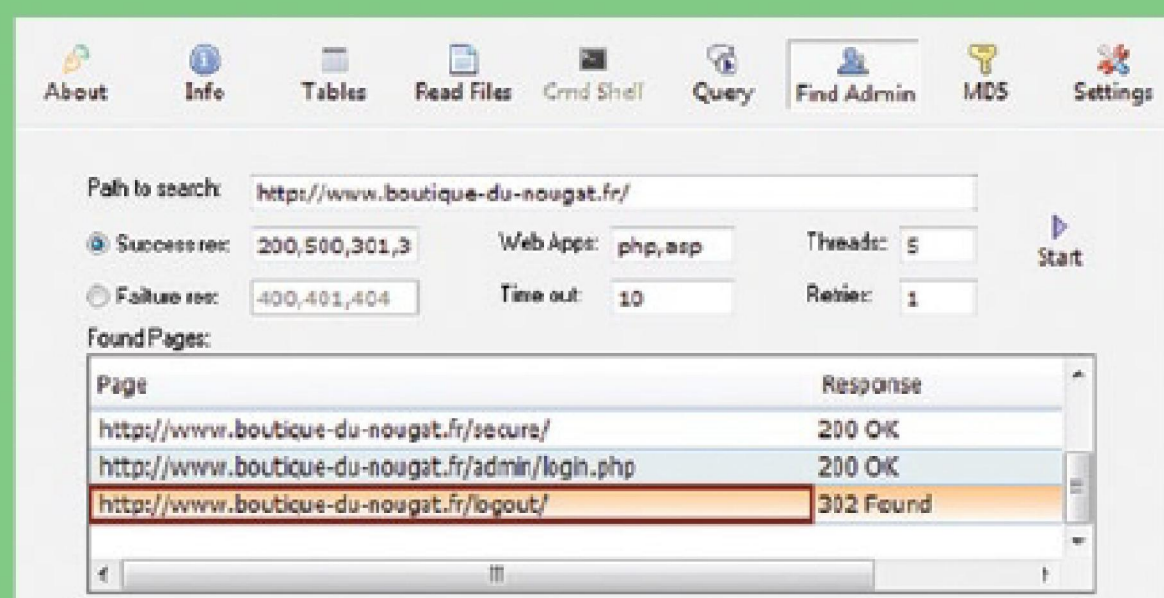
About Info Tables Read Files Cmd Shell Query Find Admin MD5 Settings

Path to search: http://www.boutique-du-nougat.fr/

Success res: 200,500,301,3 Web Apps: php,asp Threads: 5 Start

Failure res: 400,401,404 Time out: 10 Retries: 1

Found Pages:

| Page | Response |
|---|---|
| http://www.boutique-du-nougat.fr/secure/ | 200 OK |
| http://www.boutique-du-nougat.fr/admin/login.php | 200 OK |
| http://www.boutique-du-nougat.fr/logout/ | 302 Found |